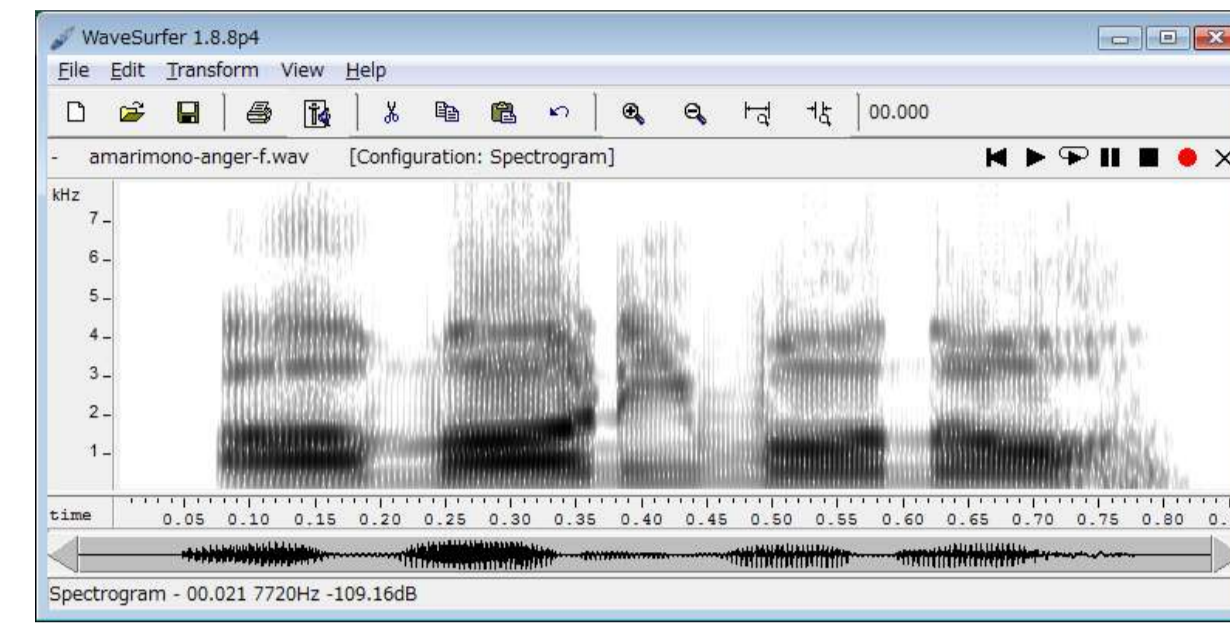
WaveSurfer 1.8.8p4

File Edit Transform View Help

00.000

- amarimono-anger-f.wav [Configuration: Spectrogram]

kHz
7
6
5
4
3
2
1

time 0.05 0.10 0.15 0.20 0.25 0.30 0.35 0.40 0.45 0.50 0.55 0.60 0.65 0.70 0.75 0.80 0.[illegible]

Spectrogram - 00.021 7720Hz -109.16dB